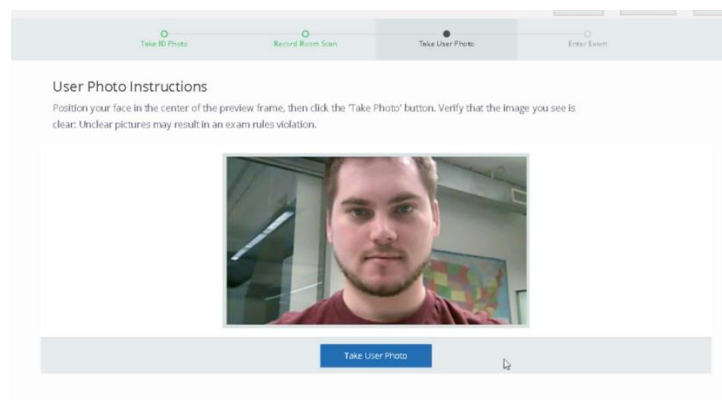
Take ID Photo
Record Room Scan
Take User Photo
Enter Exam

User Photo Instructions

Position your face in the center of the preview frame, then click the 'Take Photo' button. Verify that the image you see is clear: Unclear pictures may result in an exam rules violation.

Take User Photo